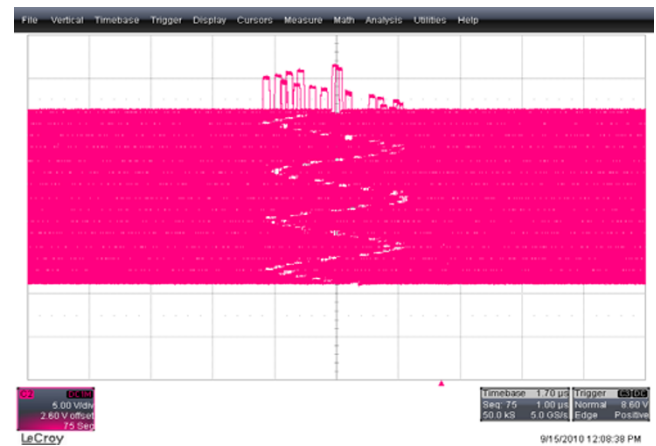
File Vertical Timebase Trigger Display Cursors Measure Math Analysis Utilities Help

C2 DC1M
5.00 V/div
2.60 V offset
75 Seq

Timebase 1.70 µs
Seq: 75 1.00 µs
50.0 kS 5.0 GS/s

Trigger C3 DC
Normal 8.60 V
Edge Positive

LeCroy

9/15/2010 12:08:38 PM